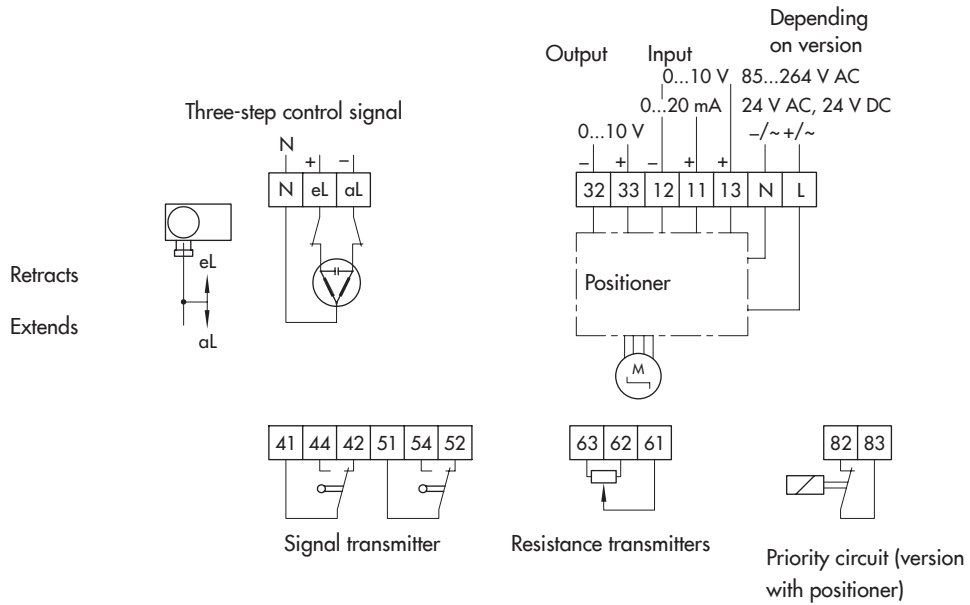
Depending on version

Output Input

0...10 V 85...264 V AC

0...20 mA 24 V AC, 24 V DC

0...10 V

Three-step control signal

N + – – + – + + –/~ +/~

N eL aL 32 33 12 11 13 N L

eL

Retracts

Positioner

Extends

aL

M

41 44 42 51 54 52

63 62 61

82 83

Signal transmitter

Resistance transmitters

Priority circuit (version with positioner)